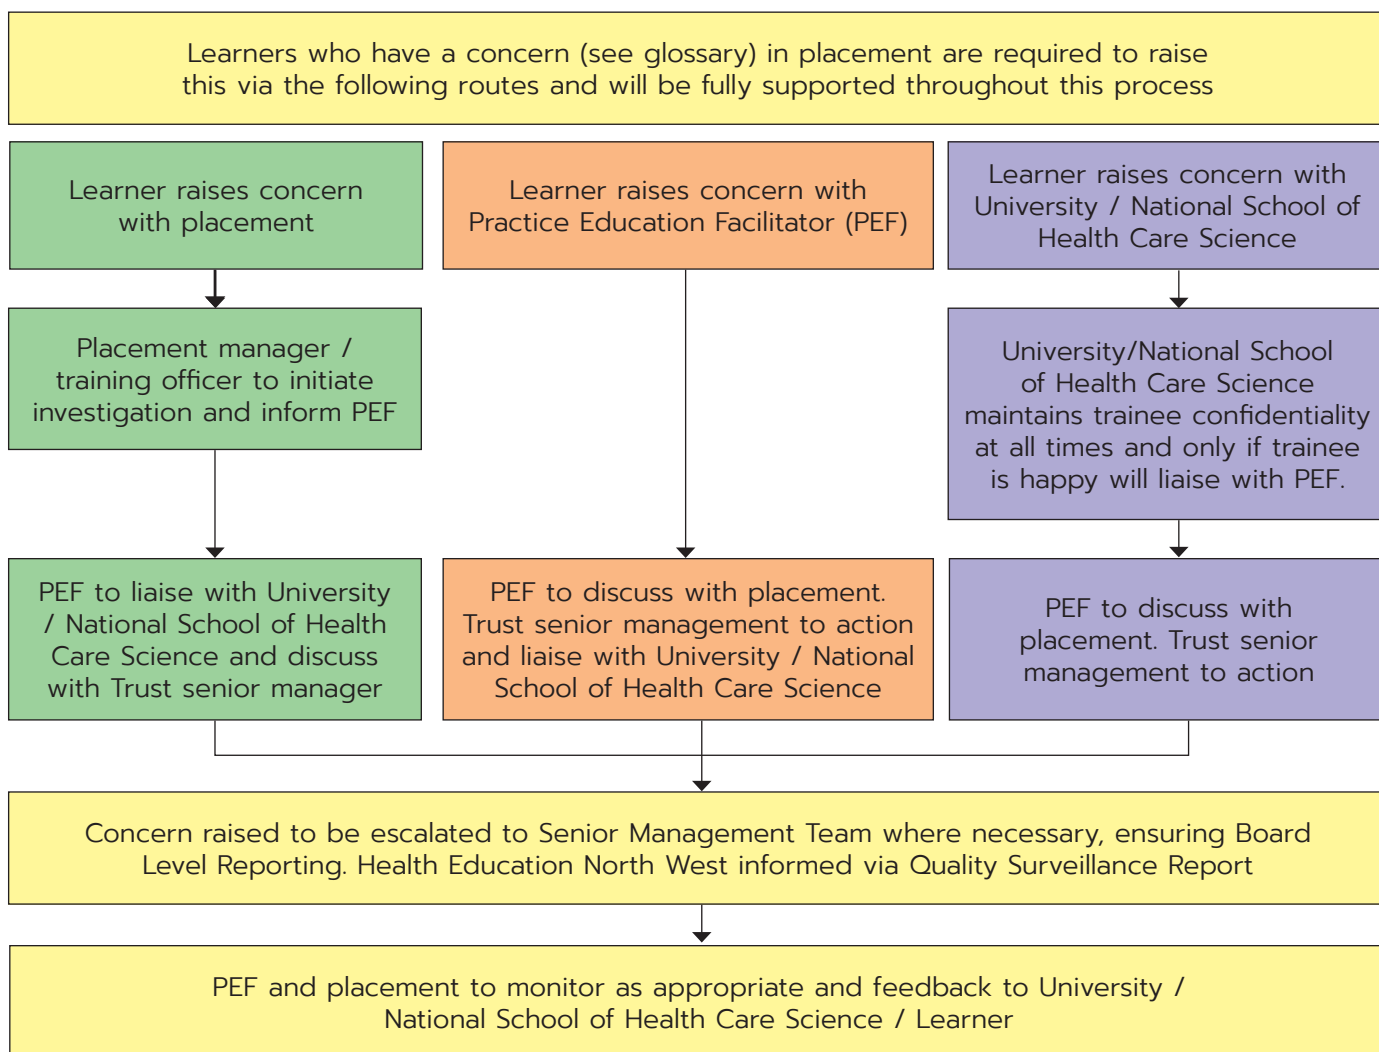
Learners who have a concern (see glossary) in placement are required to raise this via the following routes and will be fully supported throughout this process

Learner raises concern with placement

Placement manager / training officer to initiate investigation and inform PEF

PEF to liaise with University / National School of Health Care Science and discuss with Trust senior manager

Learner raises concern with Practice Education Facilitator (PEF)

PEF to discuss with placement. Trust senior management to action and liaise with University / National School of Health Care Science

Learner raises concern with University / National School of Health Care Science

University/National School of Health Care Science maintains trainee confidentiality at all times and only if trainee is happy will liaise with PEF.

PEF to discuss with placement. Trust senior management to action

Concern raised to be escalated to Senior Management Team where necessary, ensuring Board Level Reporting. Health Education North West informed via Quality Surveillance Report

PEF and placement to monitor as appropriate and feedback to University / National School of Health Care Science / Learner